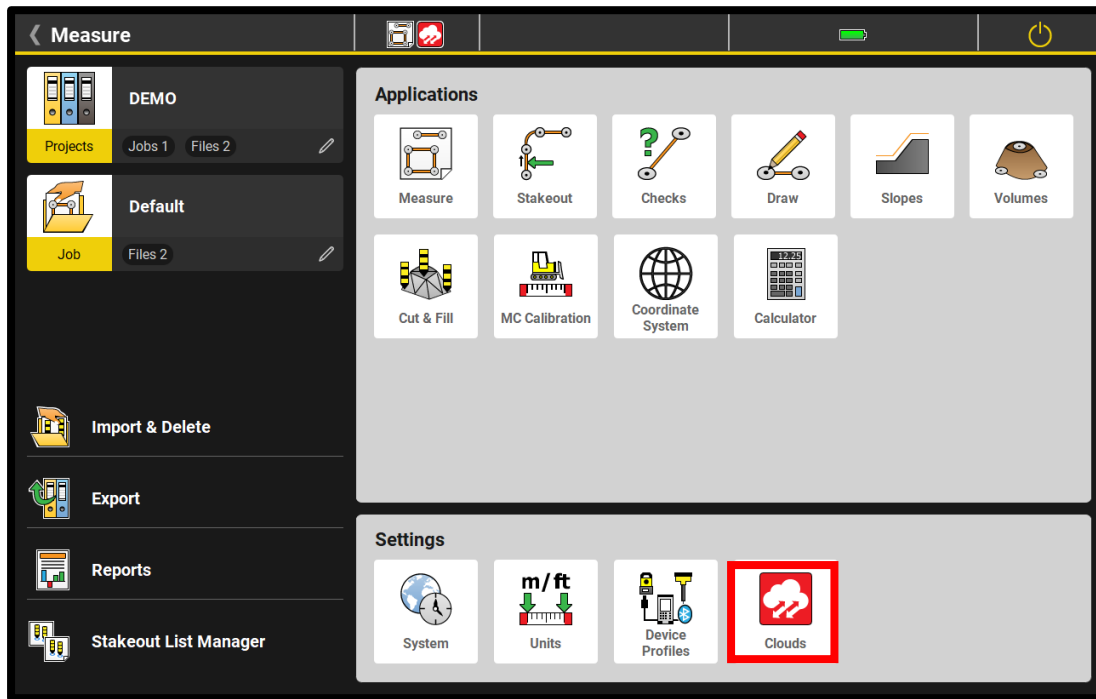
Measure

DEMO

Projects

Jobs 1

Files 2

Default

Job

Files 2

Import & Delete

Export

Reports

Stakeout List Manager

Applications

Measure

Stakeout

Checks

Draw

Slopes

Volumes

Cut & Fill

MC Calibration

Coordinate System

12.25

Calculator

Settings

System

m/ft

Units

Device Profiles

Clouds